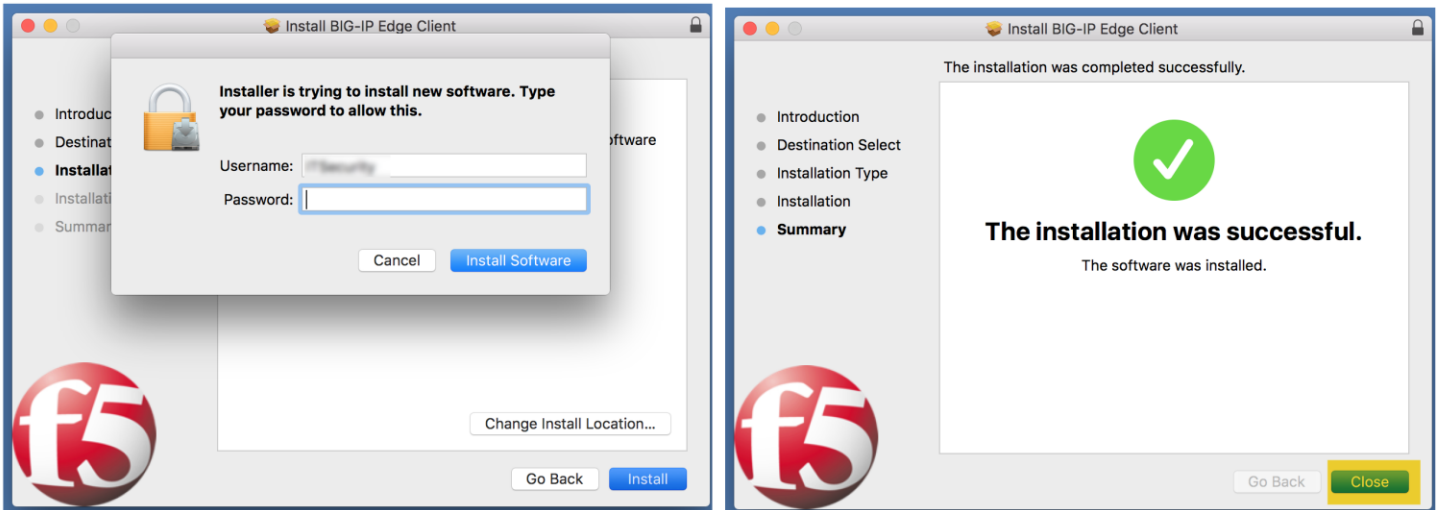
Install BIG-IP Edge Client

Introduc
Destinat
Installa
Installati
Summar

Installer is trying to install new software. Type your password to allow this.

Username: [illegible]
Password:

Cancel
Install Software

oftware

Change Install Location...

Go Back
Install

f5

Install BIG-IP Edge Client

The installation was completed successfully.

Introduction
Destination Select
Installation Type
Installation
Summary

The installation was successful.

The software was installed.

Go Back
Close

f5